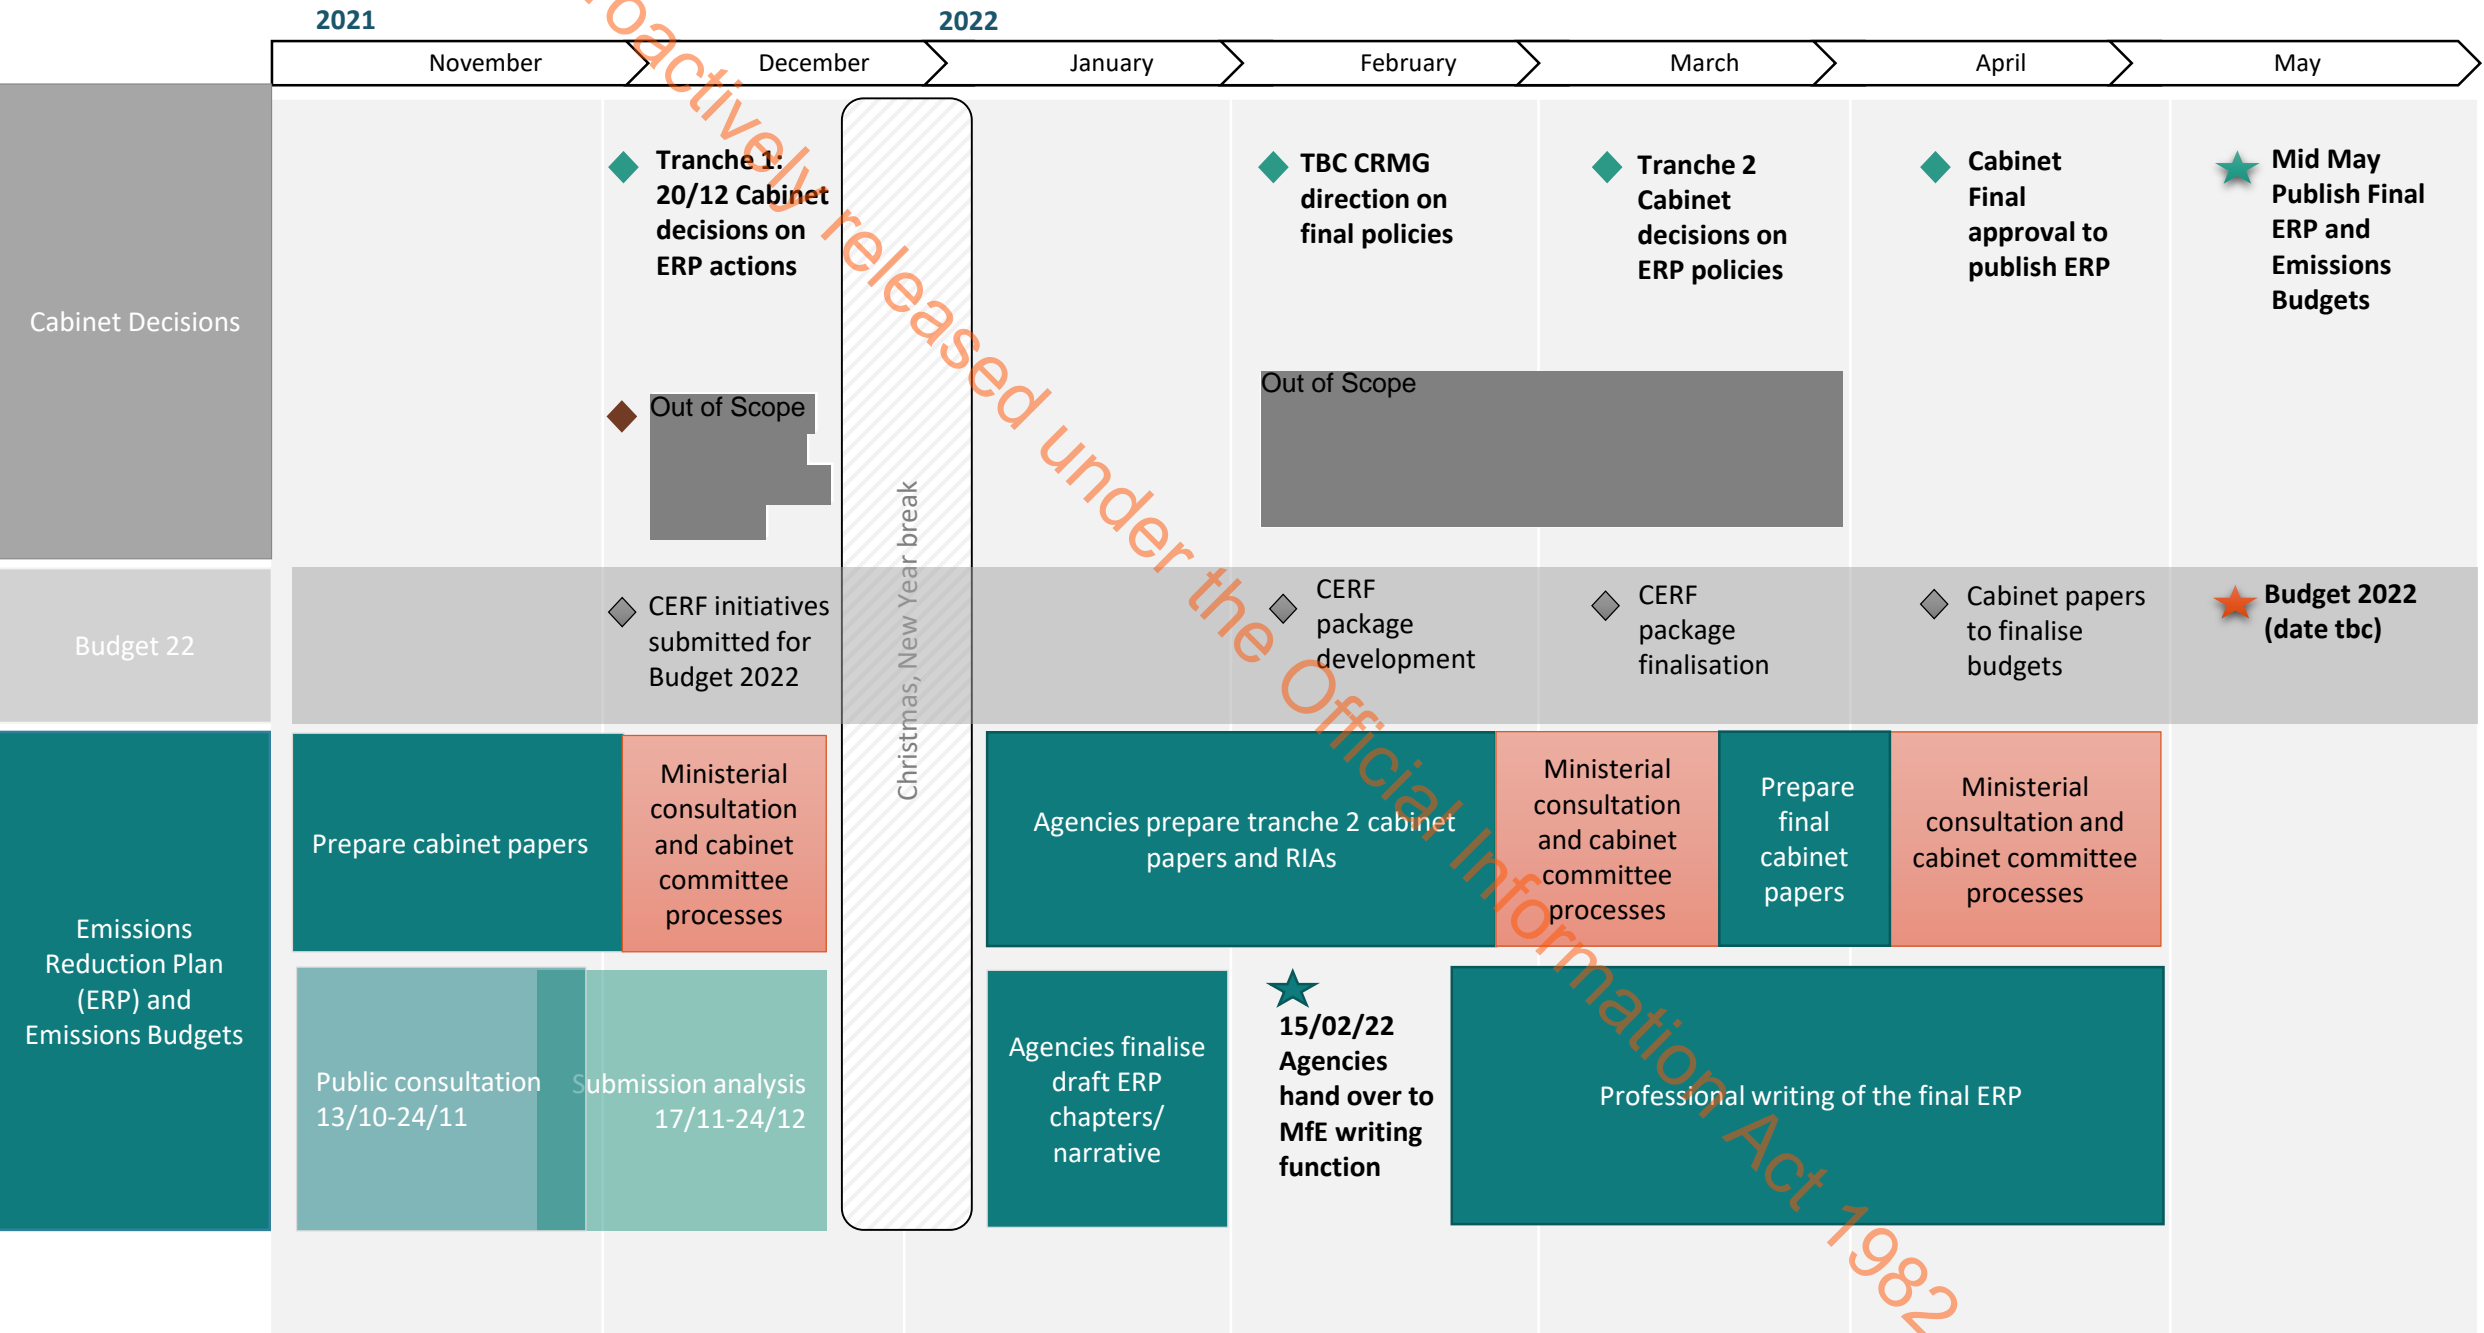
2021

2022

November | December | January | February | March | April | May

Cabinet Decisions

Tranche 1: 20/12 Cabinet decisions on ERP actions

TBC CRMG direction on final policies

Tranche 2 Cabinet decisions on ERP policies

Cabinet Final approval to publish ERP

Mid May Publish Final ERP and Emissions Budgets

Out of Scope

Out of Scope

Christmas, New Year break

Budget 22

CERF initiatives submitted for Budget 2022

CERF package development

CERF package finalisation

Cabinet papers to finalise budgets

Budget 2022 (date tbc)

Emissions Reduction Plan (ERP) and Emissions Budgets

Prepare cabinet papers

Ministerial consultation and cabinet committee processes

Agencies prepare tranche 2 cabinet papers and RIAs

Ministerial consultation and cabinet committee processes

Prepare final cabinet papers

Ministerial consultation and cabinet committee processes

Public consultation 13/10-24/11

Submission analysis 17/11-24/12

Agencies finalise draft ERP chapters/ narrative

15/02/22 Agencies hand over to MfE writing function

Professional writing of the final ERP

Proactively released under the Official Information Act 1982